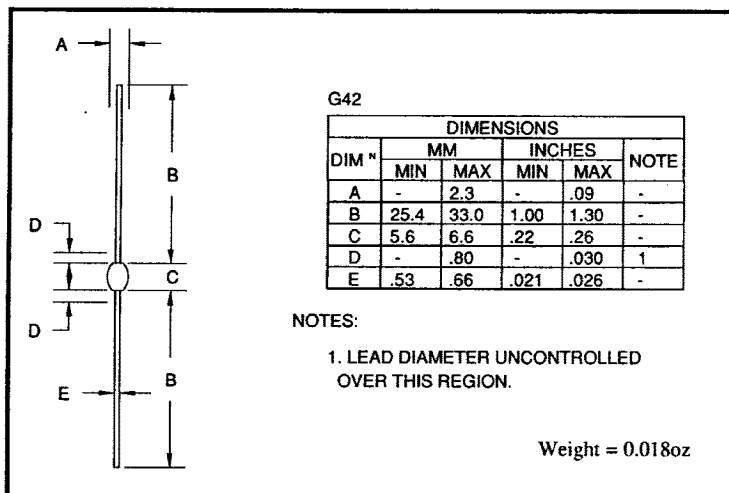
A

B

D

C

D

E

B

G42

| DIMENSIONS | | | | | |
|---|---|---|---|---|---|
| DIM N | MM | | INCHES | | NOTE |
| | MIN | MAX | MIN | MAX | |
| A | - | 2.3 | - | .09 | - |
| B | 25.4 | 33.0 | 1.00 | 1.30 | - |
| C | 5.6 | 6.6 | .22 | .26 | - |
| D | - | .80 | - | .030 | 1 |
| E | .53 | .66 | .021 | .026 | - |

NOTES:

1. LEAD DIAMETER UNCONTROLLED OVER THIS REGION.

Weight = 0.018oz